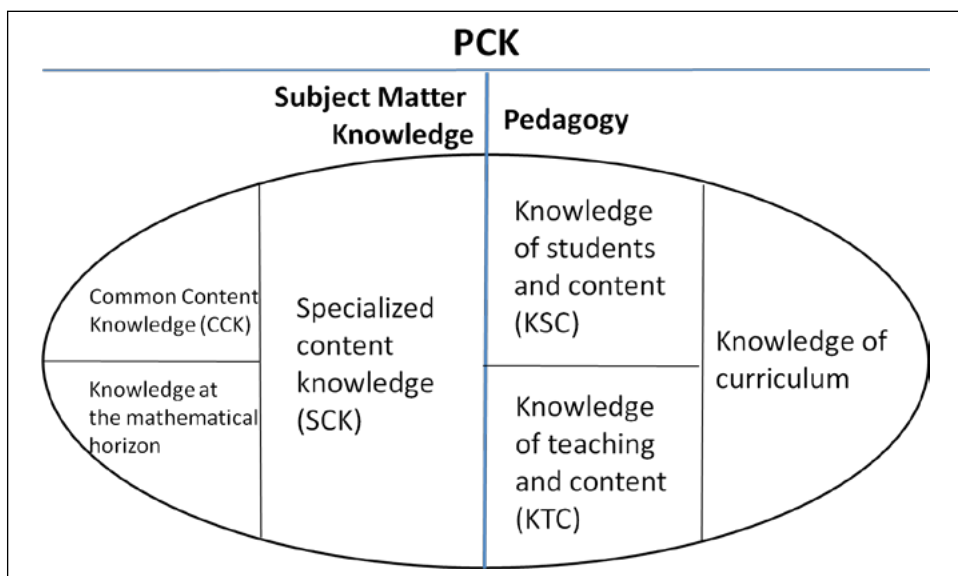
PCK

Subject Matter Knowledge

Pedagogy

Common Content Knowledge (CCK)

Knowledge at the mathematical horizon

Specialized content knowledge (SCK)

Knowledge of students and content (KSC)

Knowledge of teaching and content (KTC)

Knowledge of curriculum